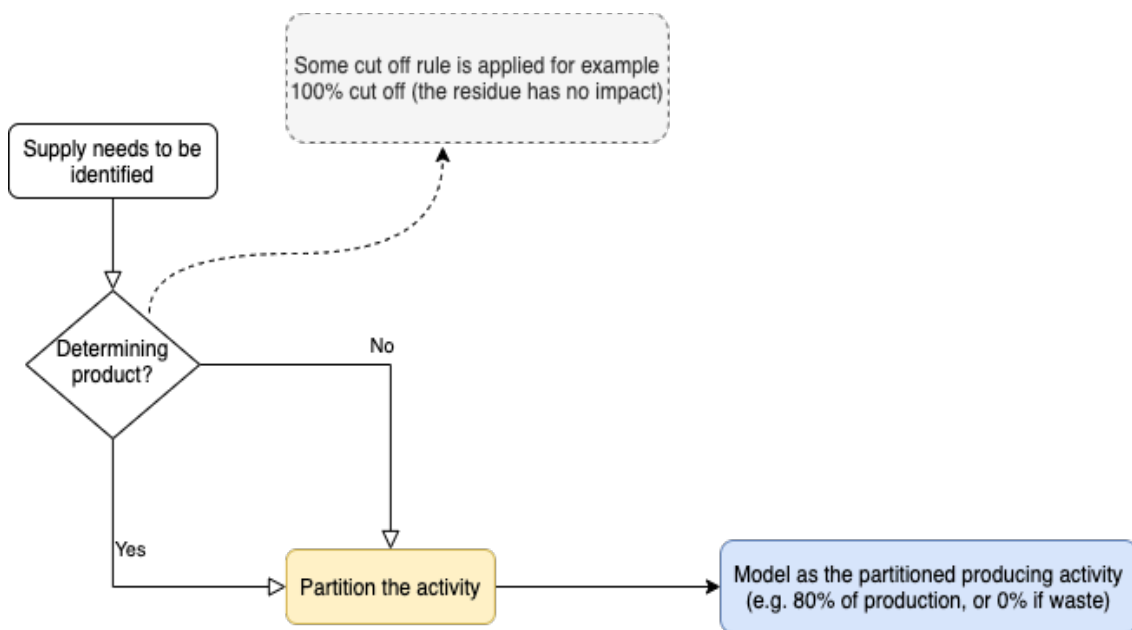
Some cut off rule is applied for example 100% cut off (the residue has no impact)

Supply needs to be identified

Determining product?

No

Yes

Partition the activity

Model as the partitioned producing activity (e.g. 80% of production, or 0% if waste)